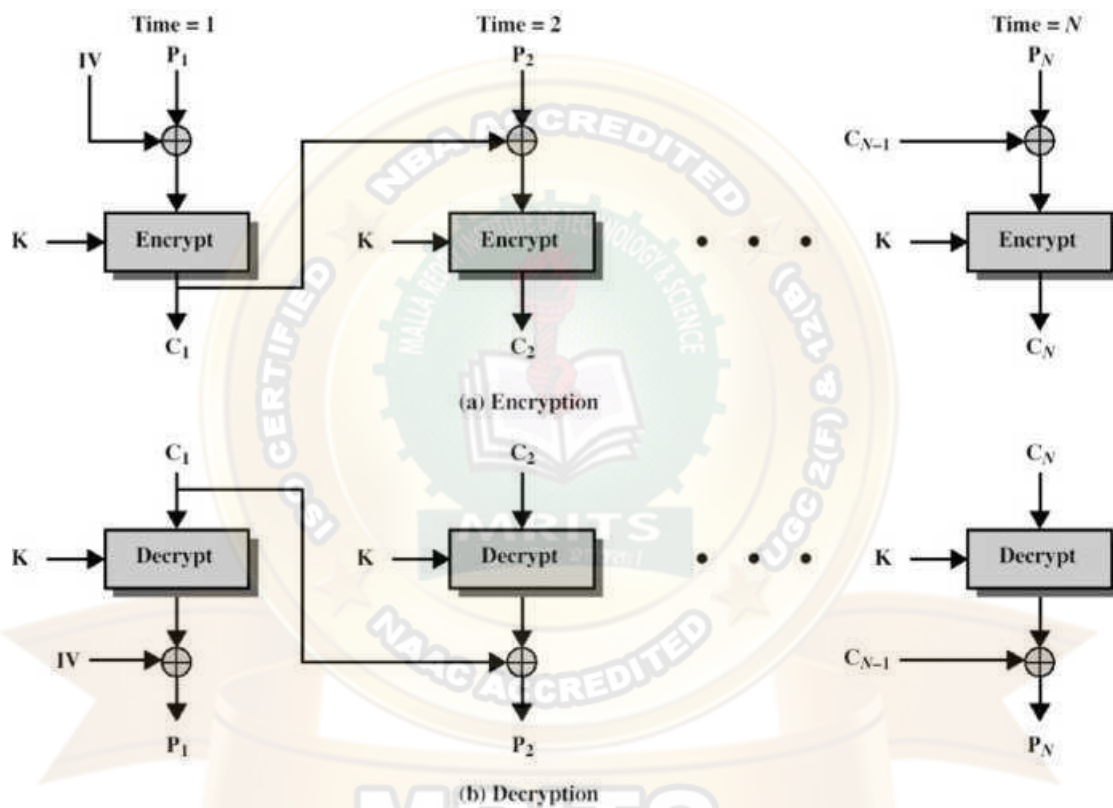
Time = 1
Time = 2
Time = $N$

IV
$P_1$
$P_2$
$P_N$
$C_{N-1}$

K
Encrypt
K
Encrypt
K
Encrypt

$C_1$
$C_2$
$C_N$

(a) Encryption

$C_1$
$C_2$
$C_N$

K
Decrypt
K
Decrypt
K
Decrypt

IV
$C_{N-1}$

$P_1$
$P_2$
$P_N$

(b) Decryption

NBA ACCREDITED
MALLA REDDY INSTITUTE OF TECHNOLOGY & SCIENCE
ISO CERTIFIED
UGC 2(F) & 12(B)
NAAC ACCREDITED
MRITS